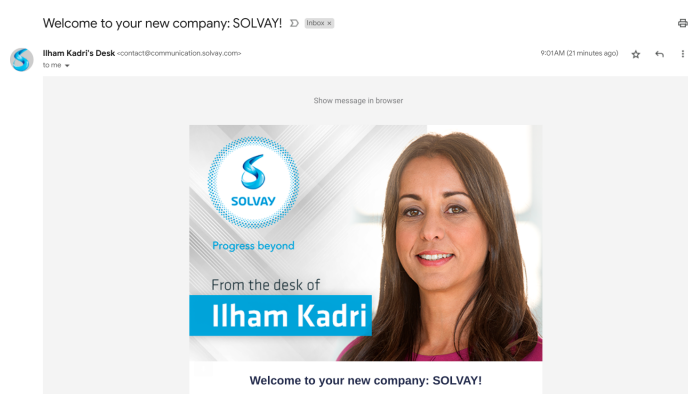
Welcome to your new company: SOLVAY! Inbox ×

Ilham Kadri's Desk <contact@communication.solvay.com>
to me

9:01 AM (21 minutes ago)

Show message in browser

SOLVAY

Progress beyond

From the desk of

Ilham Kadri

Welcome to your new company: SOLVAY!